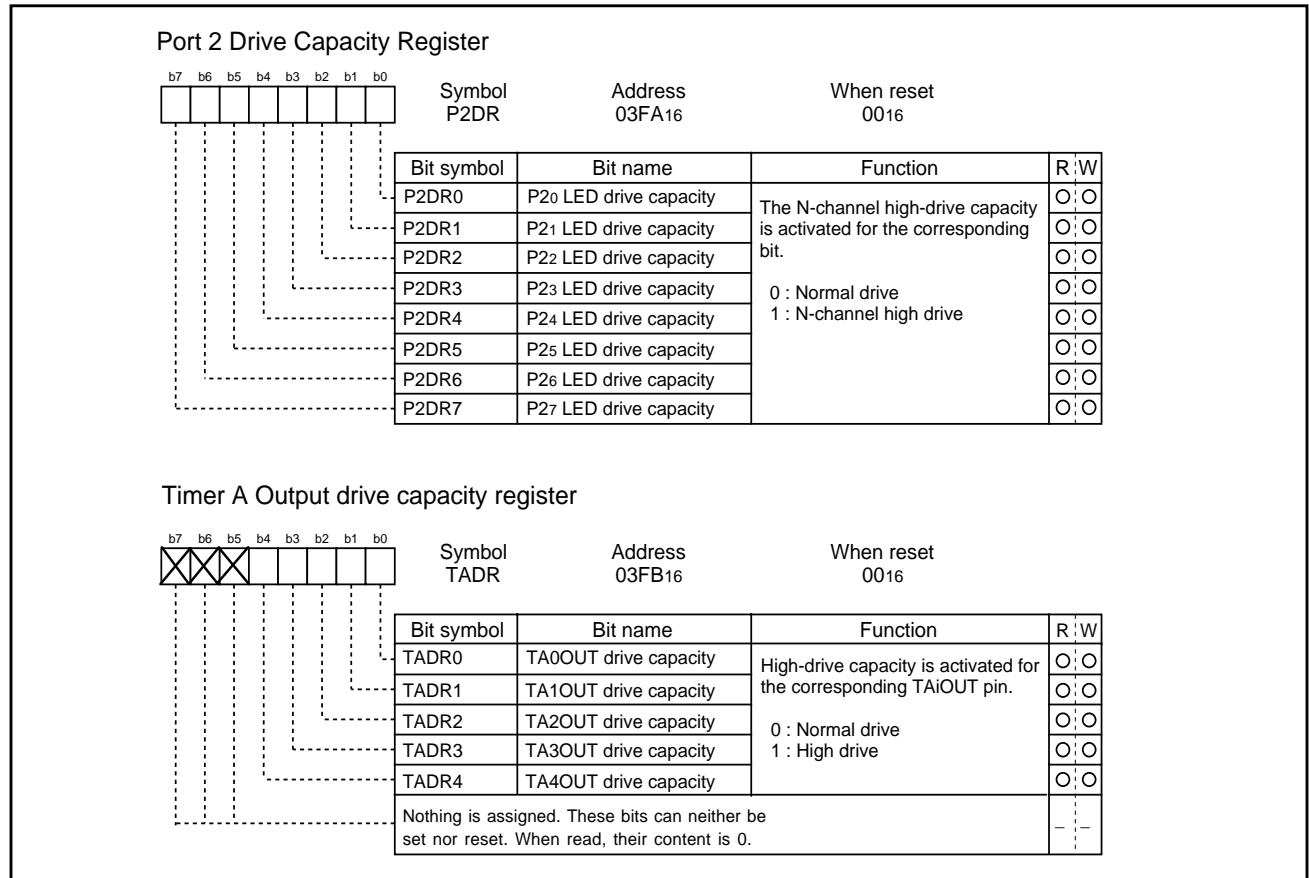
Port 2 Drive Capacity Register

b7 b6 b5 b4 b3 b2 b1 b0

Symbol
P2DR

Address
$03FA_{16}$

When reset
$00_{16}$

| Bit symbol | Bit name | Function | R | W |
|---|---|---|---|---|
| P2DR0 | $P2_0$ LED drive capacity | The N-channel high-drive capacity is activated for the corresponding bit. 0 : Normal drive 1 : N-channel high drive | O | O |
| P2DR1 | $P2_1$ LED drive capacity | | O | O |
| P2DR2 | $P2_2$ LED drive capacity | | O | O |
| P2DR3 | $P2_3$ LED drive capacity | | O | O |
| P2DR4 | $P2_4$ LED drive capacity | | O | O |
| P2DR5 | $P2_5$ LED drive capacity | | O | O |
| P2DR6 | $P2_6$ LED drive capacity | | O | O |
| P2DR7 | $P2_7$ LED drive capacity | | O | O |

Timer A Output drive capacity register

b7 b6 b5 b4 b3 b2 b1 b0

Symbol
TADR

Address
$03FB_{16}$

When reset
$00_{16}$

| Bit symbol | Bit name | Function | R | W |
|---|---|---|---|---|
| TADR0 | TA0OUT drive capacity | High-drive capacity is activated for the corresponding TAiOUT pin. 0 : Normal drive 1 : High drive | O | O |
| TADR1 | TA1OUT drive capacity | | O | O |
| TADR2 | TA2OUT drive capacity | | O | O |
| TADR3 | TA3OUT drive capacity | | O | O |
| TADR4 | TA4OUT drive capacity | | O | O |
| Nothing is assigned. These bits can neither be set nor reset. When read, their content is 0. | | | – | – |